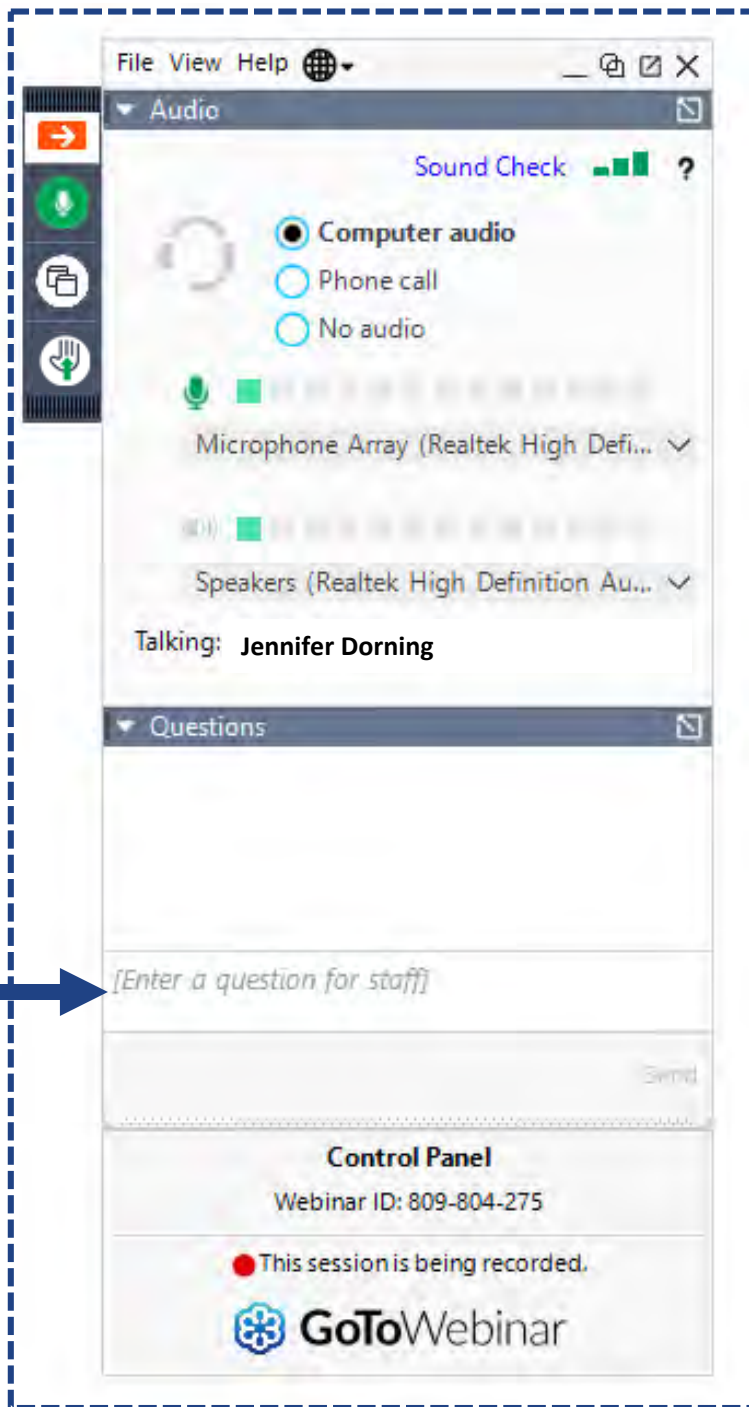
File View Help

Audio

Sound Check ?

Computer audio
Phone call
No audio

Microphone Array (Realtek High Defi...

Speakers (Realtek High Definition Au...

Talking: Jennifer Dorning

Questions

[Enter a question for staff]

Send

Control Panel
Webinar ID: 809-804-275

This session is being recorded.

GoToWebinar